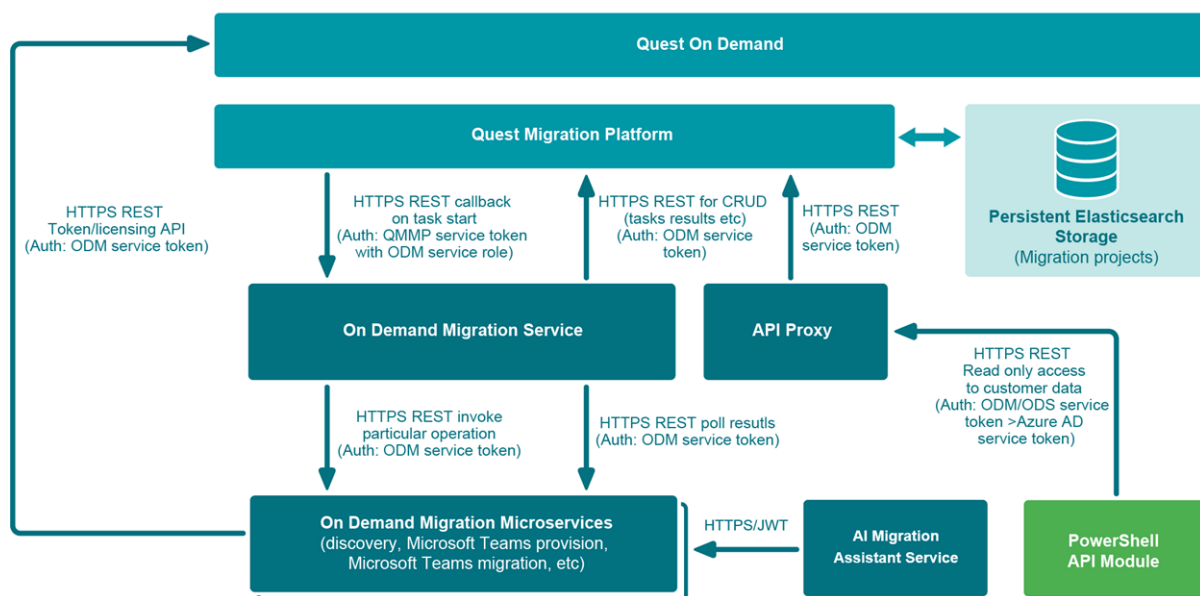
Quest On Demand

Quest Migration Platform

Persistent Elasticsearch Storage
(Migration projects)

HTTPS REST
Token/licensing API
(Auth: ODM service token)

HTTPS REST callback on task start
(Auth: QMMP service token with ODM service role)

HTTPS REST for CRUD
(tasks results etc)
(Auth: ODM service token)

HTTPS REST
(Auth: ODM service token)

On Demand Migration Service

API Proxy

HTTPS REST
Read only access to customer data
(Auth: ODM/ODS service token >Azure AD service token)

HTTPS REST invoke particular operation
(Auth: ODM service token)

HTTPS REST poll resutls
(Auth: ODM service token)

On Demand Migration Microservices
(discovery, Microsoft Teams provision, Microsoft Teams migration, etc)

HTTPS/JWT

AI Migration Assistant Service

PowerShell API Module